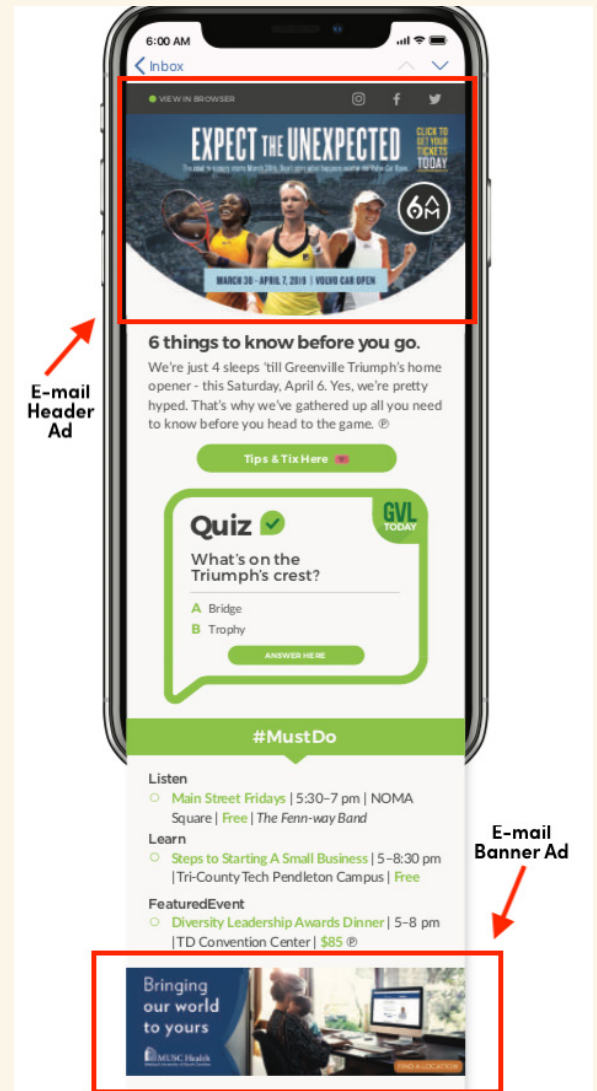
6:00 AM

Inbox

VIEW IN BROWSER

EXPECT THE UNEXPECTED

CLICK TO GET YOUR TICKETS TODAY

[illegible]

MARCH 30 - APRIL 7, 2019 | VOLVO CAR OPEN

E-mail Header Ad

6 things to know before you go.

We're just 4 sleeps 'till Greenville Triumph's home opener - this Saturday, April 6. Yes, we're pretty hyped. That's why we've gathered up all you need to know before you head to the game. ℗

Tips & Tix Here

Quiz

GVL TODAY

What's on the Triumph's crest?

A Bridge

B Trophy

ANSWER HERE

#MustDo

Listen

Main Street Fridays | 5:30–7 pm | NOMA Square | Free | The Fenn-way Band

Learn

Steps to Starting A Small Business | 5–8:30 pm | Tri-County Tech Pendleton Campus | Free

FeaturedEvent

Diversity Leadership Awards Dinner | 5–8 pm | TD Convention Center | $85 ℗

E-mail Banner Ad

Bringing our world to yours

MUSC Health

FIND A LOCATION